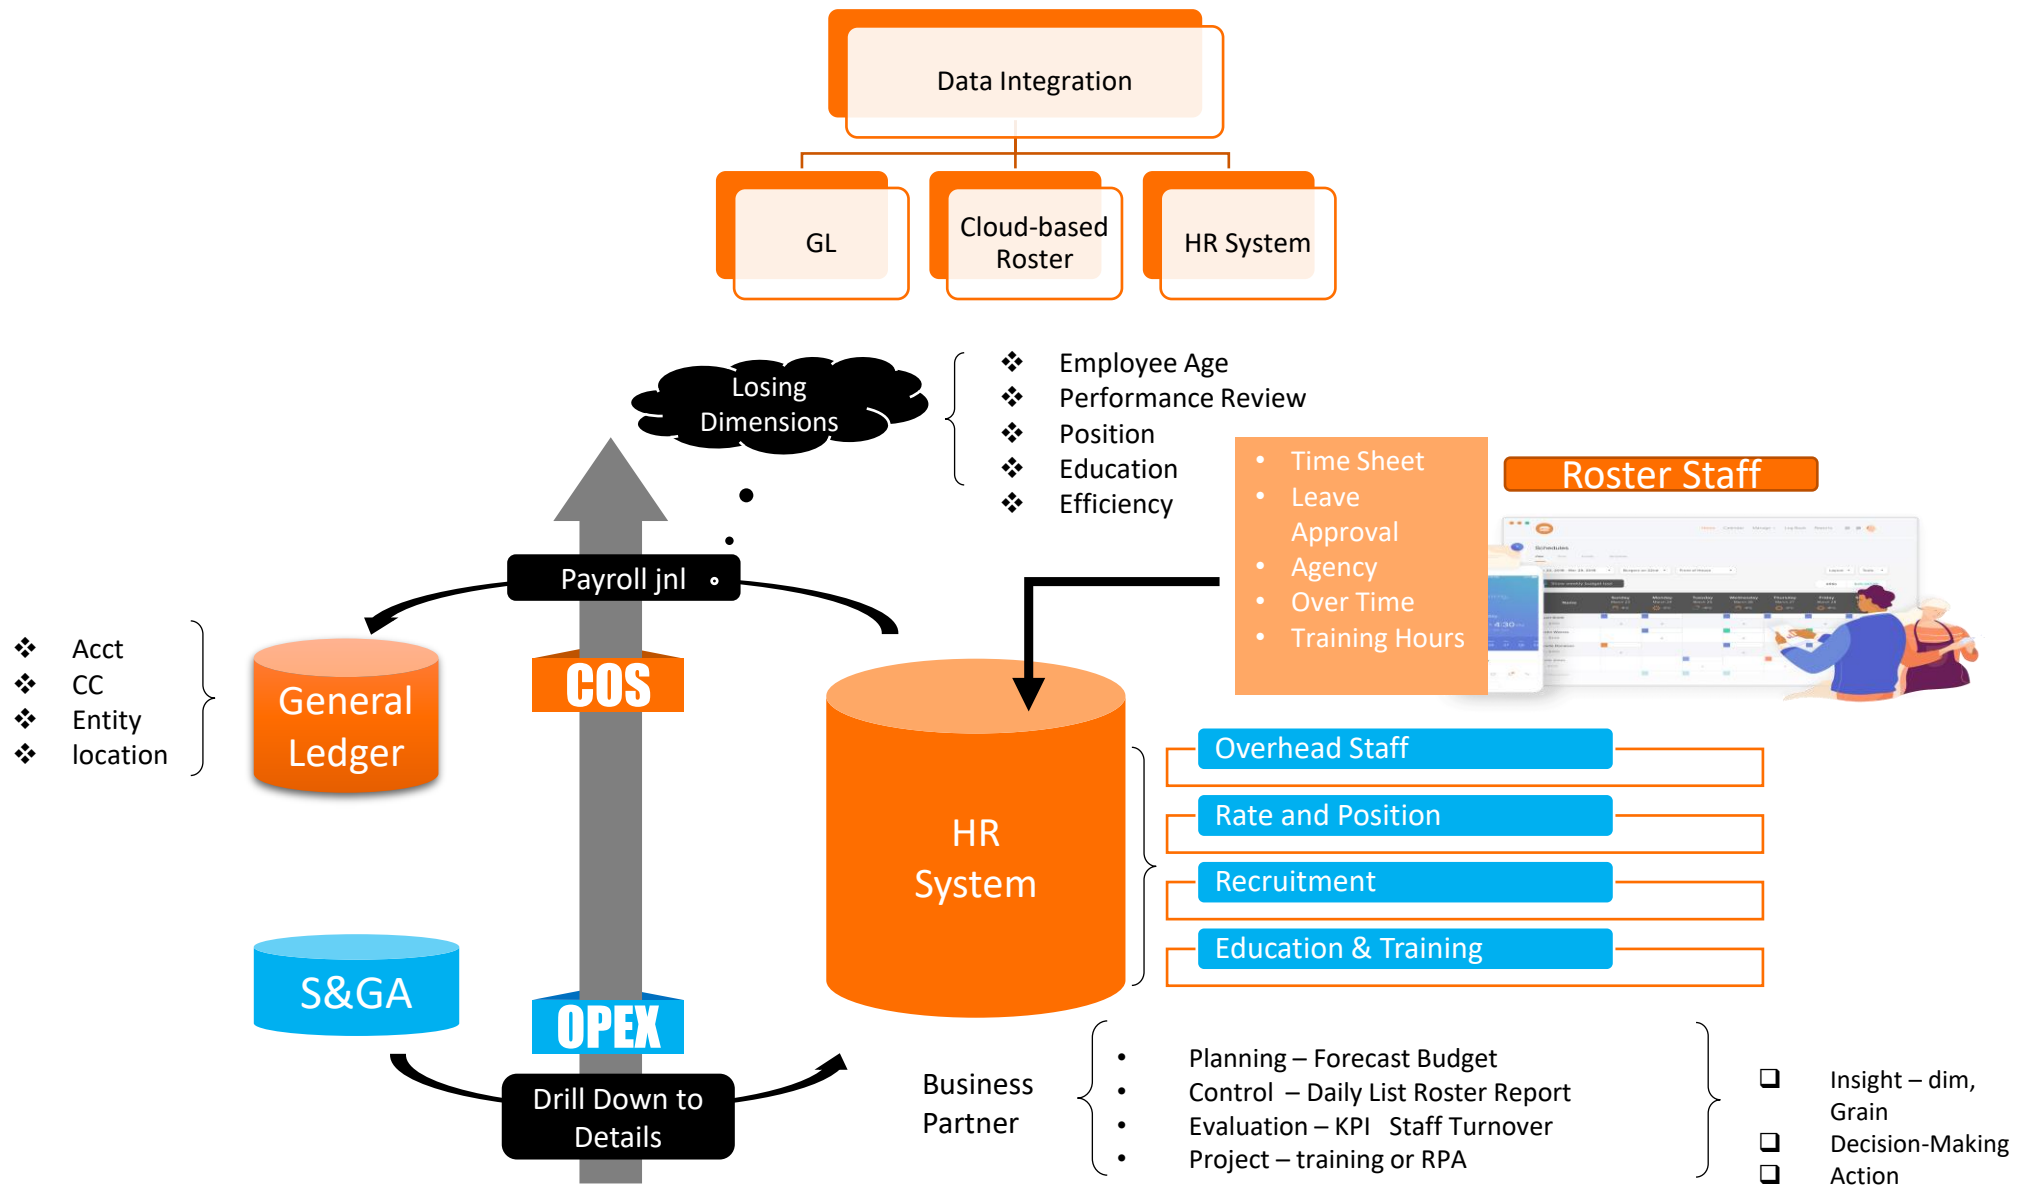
Data Integration

GL

Cloud-based Roster

HR System

Losing Dimensions

❖ Employee Age
❖ Performance Review
❖ Position
❖ Education
❖ Efficiency

• Time Sheet
• Leave Approval
• Agency
• Over Time
• Training Hours

Roster Staff

Payroll jnl

COS

❖ Acct
❖ CC
❖ Entity
❖ location

General Ledger

HR System

Overhead Staff

Rate and Position

Recruitment

Education & Training

S&GA

OPEX

Drill Down to Details

Business Partner

• Planning – Forecast Budget
• Control – Daily List Roster Report
• Evaluation – KPI Staff Turnover
• Project – training or RPA

❑ Insight – dim, Grain
❑ Decision-Making
❑ Action